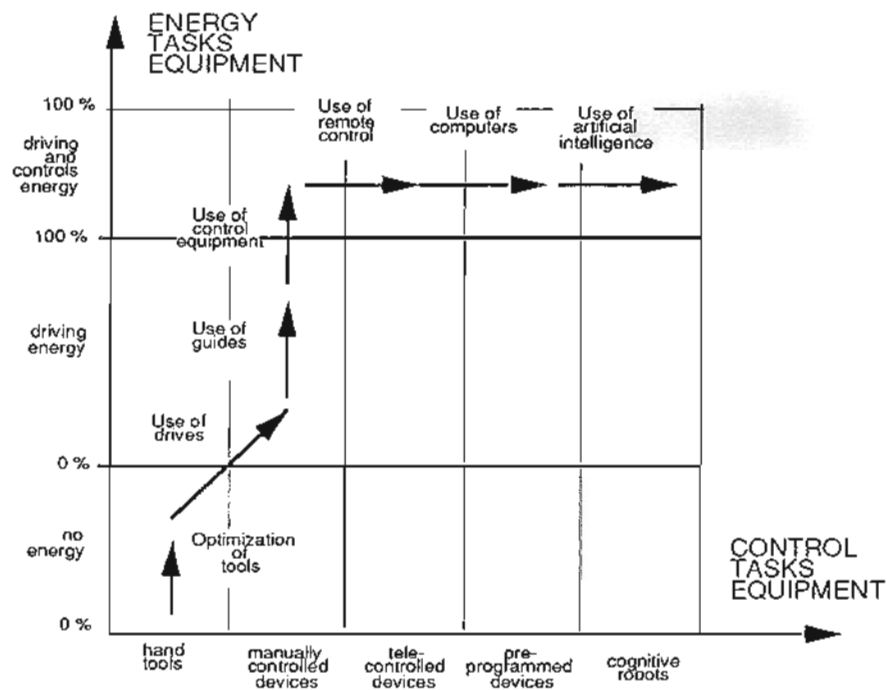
ENERGY TASKS EQUIPMENT

100 %

driving and controls energy

100 %

driving energy

0 %

no energy

0 %

Use of remote control

Use of computers

Use of artificial intelligence

Use of control equipment

Use of guides

Use of drives

Optimization of tools

CONTROL TASKS EQUIPMENT

hand tools

manually controlled devices

telecontrolled devices

preprogrammed devices

cognitive robots